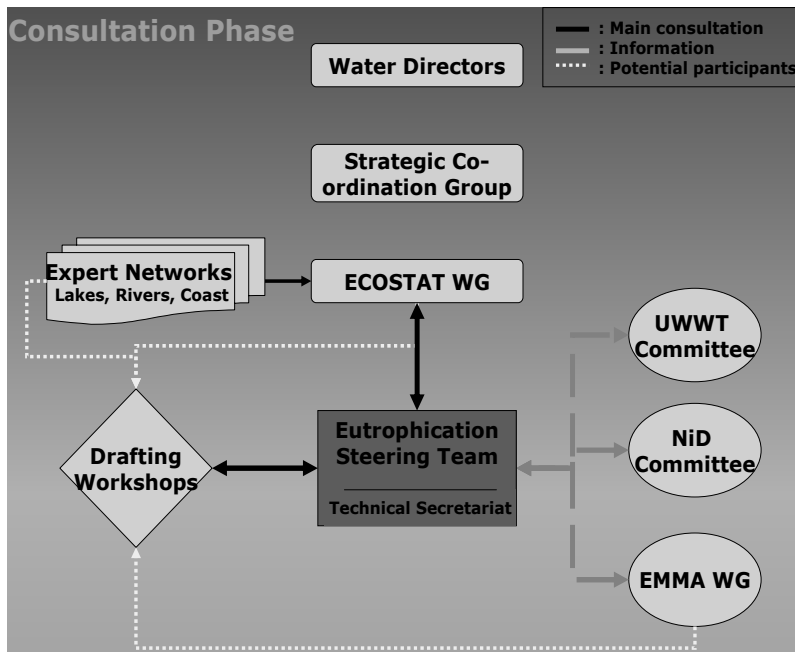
Consultation Phase

: Main consultation
: Information
: Potential participants

Water Directors

Strategic Co-ordination Group

Expert Networks
Lakes, Rivers, Coast

ECOSTAT WG

UWWT Committee

Drafting Workshops

Eutrophication Steering Team

Technical Secretariat

NiD Committee

EMMA WG